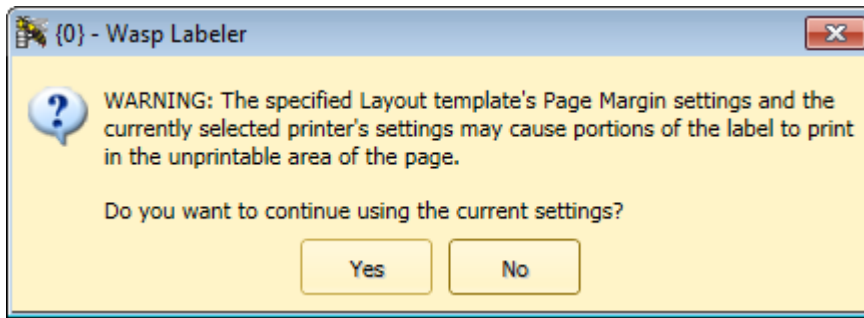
{0} - Wasp Labeler

WARNING: The specified Layout template's Page Margin settings and the currently selected printer's settings may cause portions of the label to print in the unprintable area of the page.

Do you want to continue using the current settings?

Yes

No